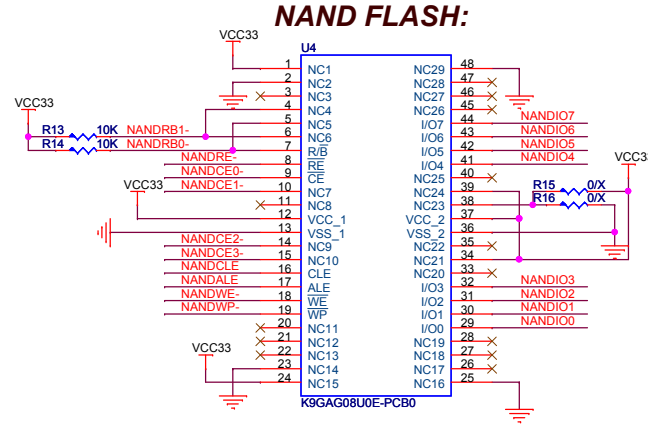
NAND FLASH:

VCC33
U4
1 NC1
2 NC2
3 NC3
4 NC4
5 NC5
6 NC6
7 R/$\overline{B}$
8 $\overline{RE}$
9 $\overline{CE}$
10 NC7
11 NC8
12 VCC_1
13 VSS_1
14 NC9
15 NC10
16 CLE
17 ALE
18 $\overline{WE}$
19 $\overline{WP}$
20 NC11
21 NC12
22 NC13
23 NC14
24 NC15

48 NC29
47 NC28
46 NC27
45 NC26
44 I/O7
43 I/O6
42 I/O5
41 I/O4
40 NC25
39 NC24
38 NC23
37 VCC_2
36 VSS_2
35 NC22
34 NC21
33 NC20
32 I/O3
31 I/O2
30 I/O1
29 I/O0
28 NC19
27 NC18
26 NC17
25 NC16

K9GAG08U0E-PCB0

VCC33
R13 10K NANDRB1-
R14 10K NANDRB0-
NANDRE-
NANDCE0-
NANDCE1-
VCC33
NANDCE2-
NANDCE3-
NANDCLE
NANDALE
NANDWE-
NANDWP-
VCC33

NANDIO7
NANDIO6
NANDIO5
NANDIO4
VCC3
R15 0/X
R16 0/X
NANDIO3
NANDIO2
NANDIO1
NANDIO0